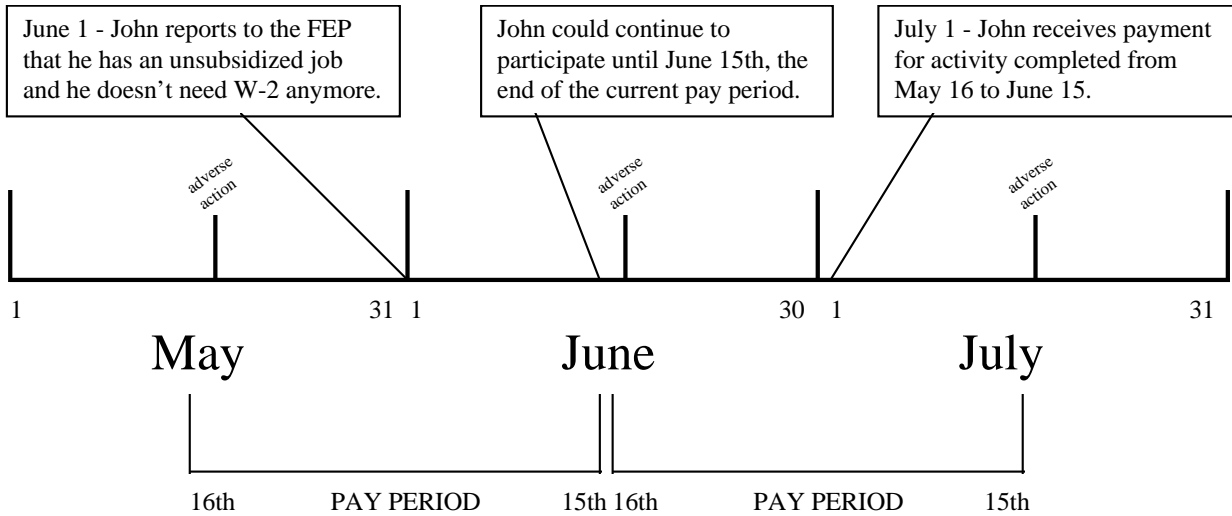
June 1 - John reports to the FEP that he has an unsubsidized job and he doesn't need W-2 anymore.

John could continue to participate until June 15th, the end of the current pay period.

July 1 - John receives payment for activity completed from May 16 to June 15.

adverse action

adverse action

adverse action

1 31 1 30 1 31

May June July

16th PAY PERIOD 15th 16th PAY PERIOD 15th